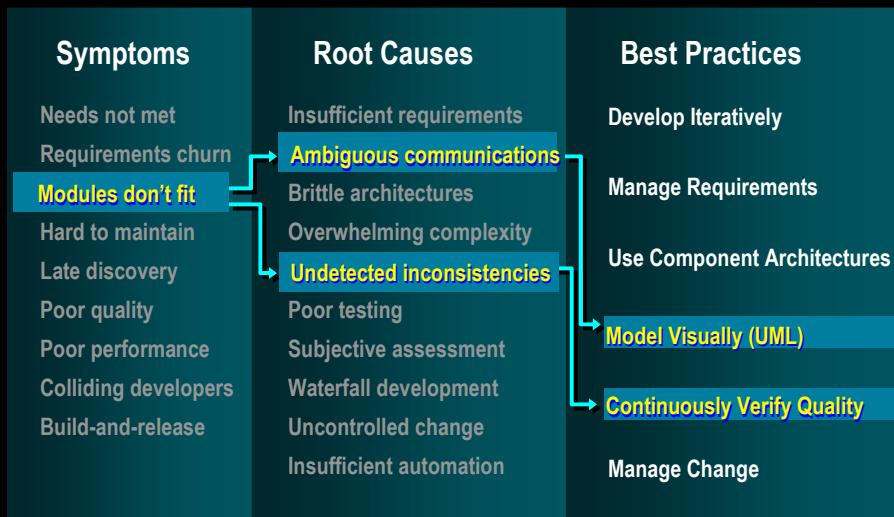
Symptoms

Needs not met
Requirements churn
Modules don’t fit
Hard to maintain
Late discovery
Poor quality
Poor performance
Colliding developers
Build-and-release

Root Causes

Insufficient requirements
Ambiguous communications
Brittle architectures
Overwhelming complexity
Undetected inconsistencies
Poor testing
Subjective assessment
Waterfall development
Uncontrolled change
Insufficient automation

Best Practices

Develop Iteratively
Manage Requirements
Use Component Architectures
Model Visually (UML)
Continuously Verify Quality
Manage Change